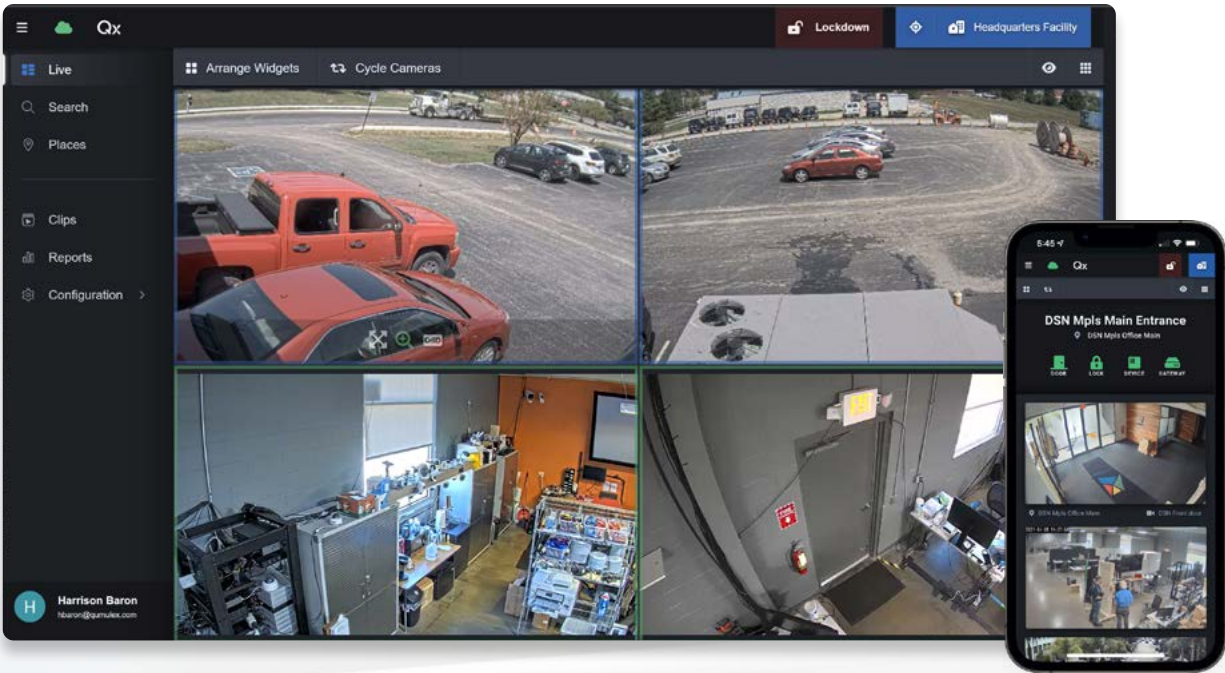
Qx

Lockdown

Headquarters Facility

Live

Search

Places

Clips

Reports

Configuration

Arrange Widgets

Cycle Cameras

H

Harrison Baron

hbaron@qumulex.com

EXIT

8:45

Qx

DSN Mpls Main Entrance

DSN Mpls Office Main

DOOR

LOCK

DEVICE

GATEWAY

DSN Mpls Office Main

DSN Front door